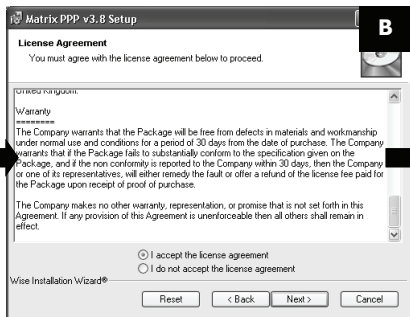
Matrix PPP v3.8 Setup

B

License Agreement

You must agree with the license agreement below to proceed.

United Kingdom.

Warranty
========
The Company warrants that the Package will be free from defects in materials and workmanship under normal use and conditions for a period of 30 days from the date of purchase. The Company warrants that if the Package fails to substantially conform to the specification given on the Package, and if the non conformity is reported to the Company within 30 days, then the Company or one of its representatives, will either remedy the fault or offer a refund of the license fee paid for the Package upon receipt of proof of purchase.

The Company makes no other warranty, representation, or promise that is not set forth in this Agreement. If any provision of this Agreement is unenforceable then all others shall remain in effect.

I accept the license agreement
I do not accept the license agreement

Wise Installation Wizard®

Reset
< Back
Next >
Cancel